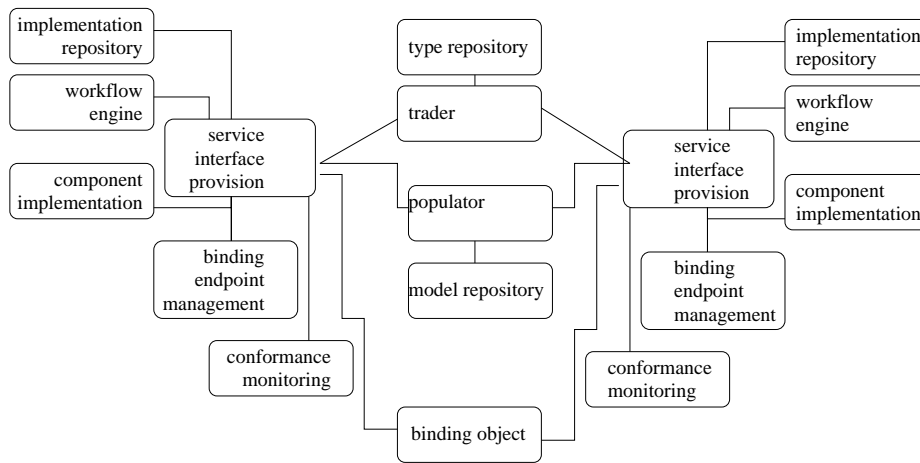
implementation repository

workflow engine

service interface provision

component implementation

binding endpoint management

conformance monitoring

type repository

trader

populator

model repository

binding object

implementation repository

workflow engine

service interface provision

component implementation

binding endpoint management

conformance monitoring